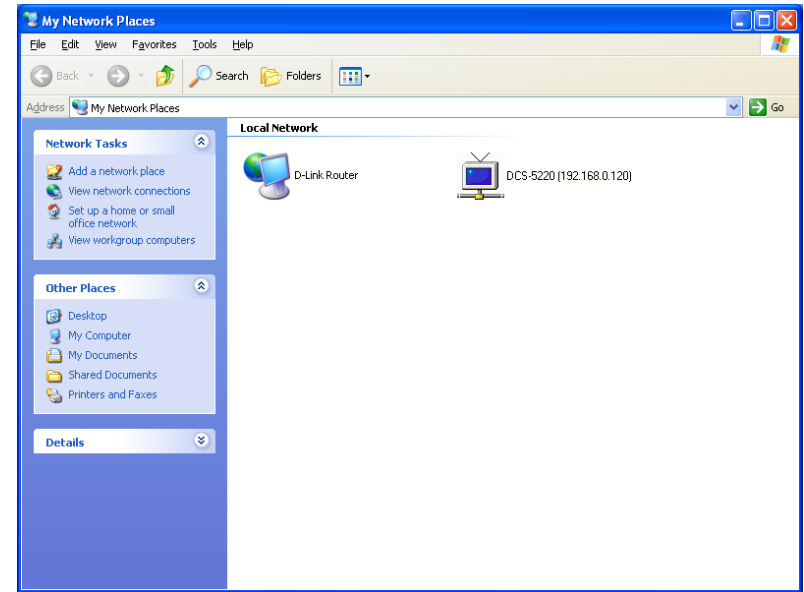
My Network Places

File Edit View Favorites Tools Help

Back Search Folders

Address My Network Places Go

Network Tasks

Add a network place
View network connections
Set up a home or small office network
View workgroup computers

Other Places

Desktop
My Computer
My Documents
Shared Documents
Printers and Faxes

Details

Local Network

D-Link Router

DCS-5220 (192.168.0.120)